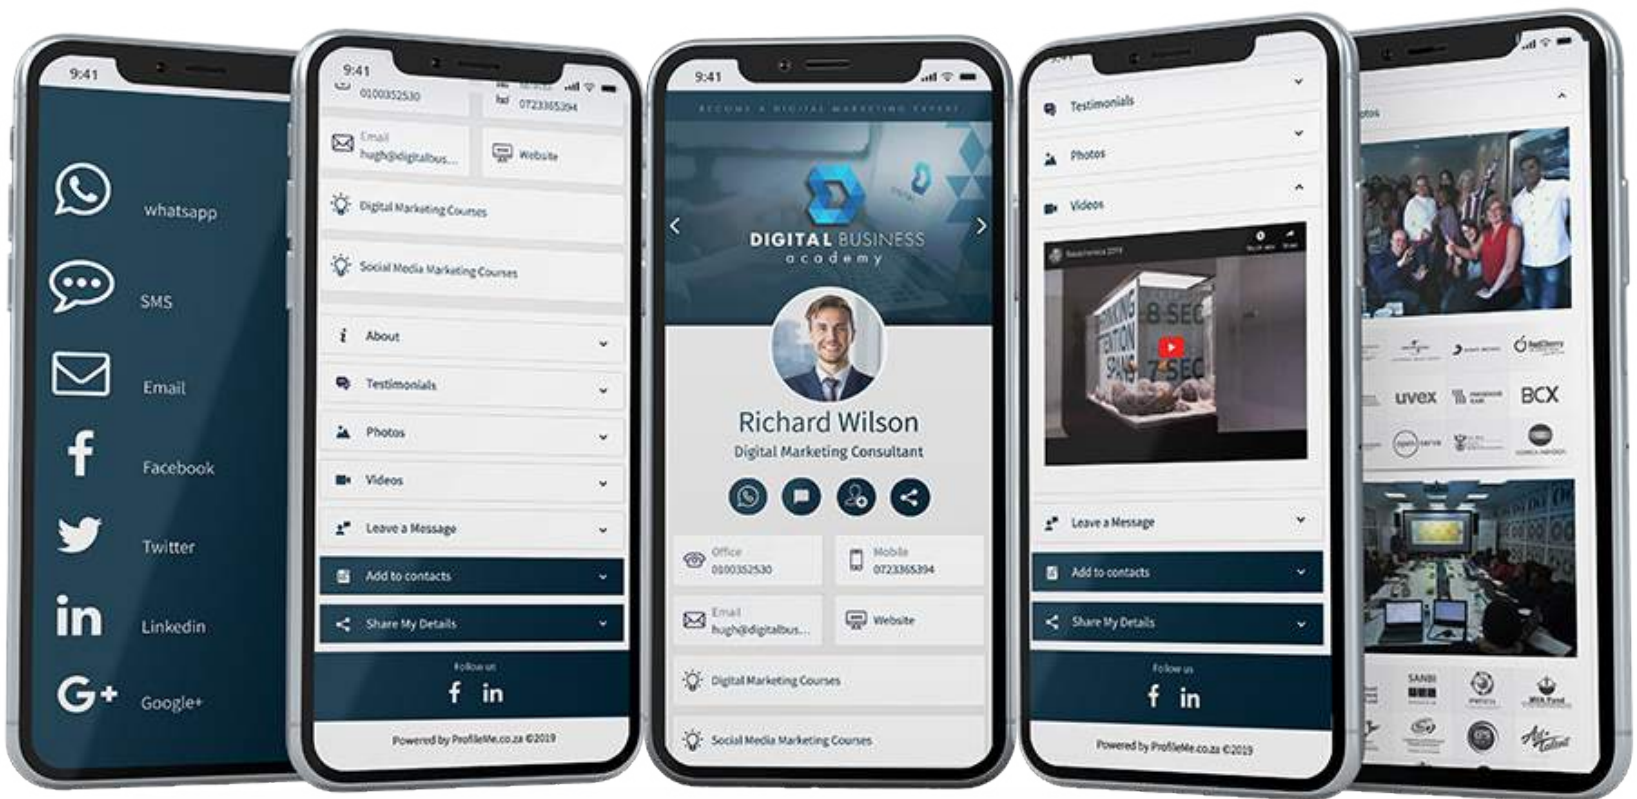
9:41

whatsapp

SMS

Email

Facebook

Twitter

Linkedin

Google+

9:41

0100352530

0723365394

Email
hugh@digitalbus...

Website

Digital Marketing Courses

Social Media Marketing Courses

About

Testimonials

Photos

Videos

Leave a Message

Add to contacts

Share My Details

Follow us

Powered by ProfileMe.co.za ©2019

9:41

BECOME A DIGITAL MARKETING EXPERT

DIGITAL BUSINESS
academy

Richard Wilson

Digital Marketing Consultant

Office
0100352530

Mobile
0723365394

Email
hugh@digitalbus...

Website

Digital Marketing Courses

Social Media Marketing Courses

Testimonials

Photos

Videos

8 SEC

7 SEC

Leave a Message

Add to contacts

Share My Details

Follow us

Powered by ProfileMe.co.za ©2019

Photos

uvex

BCX

SANBI